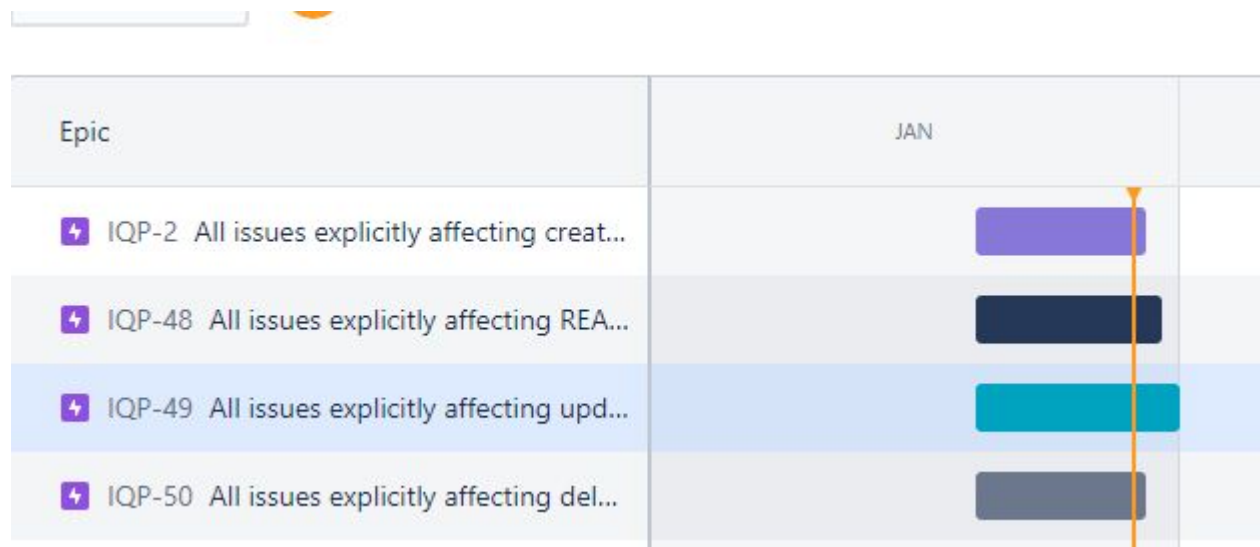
| Epic | JAN |
|---|---|
| IQP-2 All issues explicitly affecting creat... | |
| IQP-48 All issues explicitly affecting REA... | |
| IQP-49 All issues explicitly affecting upd... | |
| IQP-50 All issues explicitly affecting del... | |